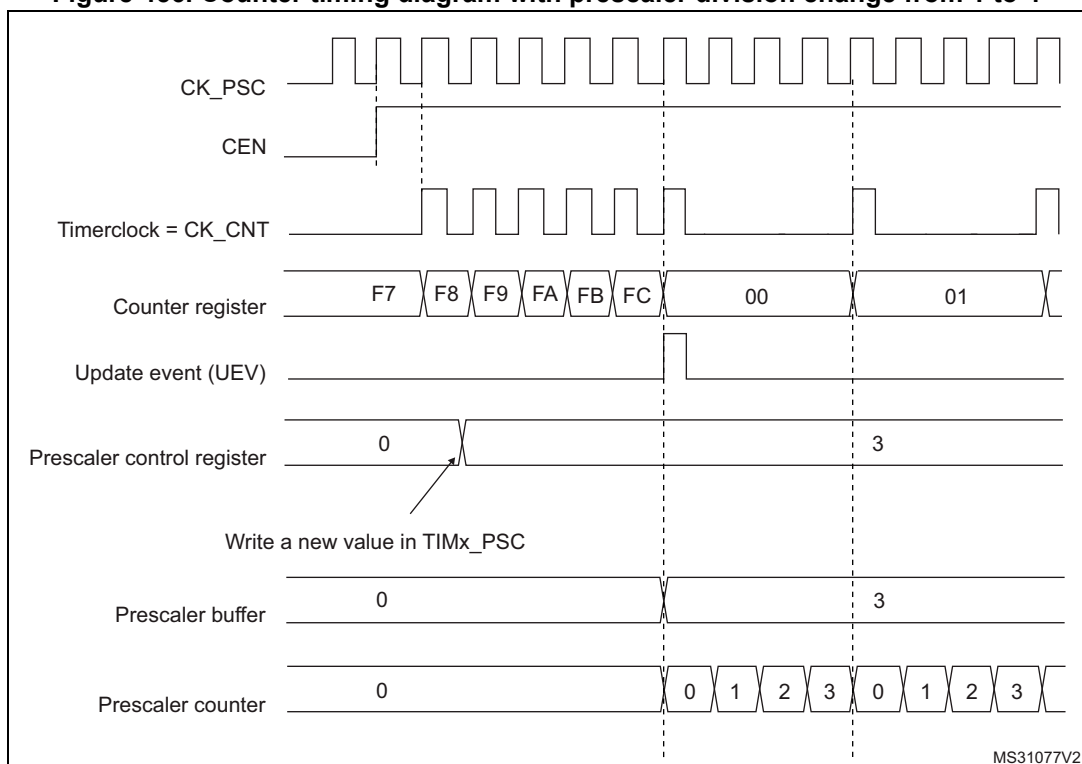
Figure 166. Counter timing diagram with prescaler division change from 1 to 4

CK_PSC

CEN

Timerclock = CK_CNT

Counter register F7 F8 F9 FA FB FC 00 01

Update event (UEV)

Prescaler control register 0 3

Write a new value in TIMx_PSC

Prescaler buffer 0 3

Prescaler counter 0 0 1 2 3 0 1 2 3

MS31077V2